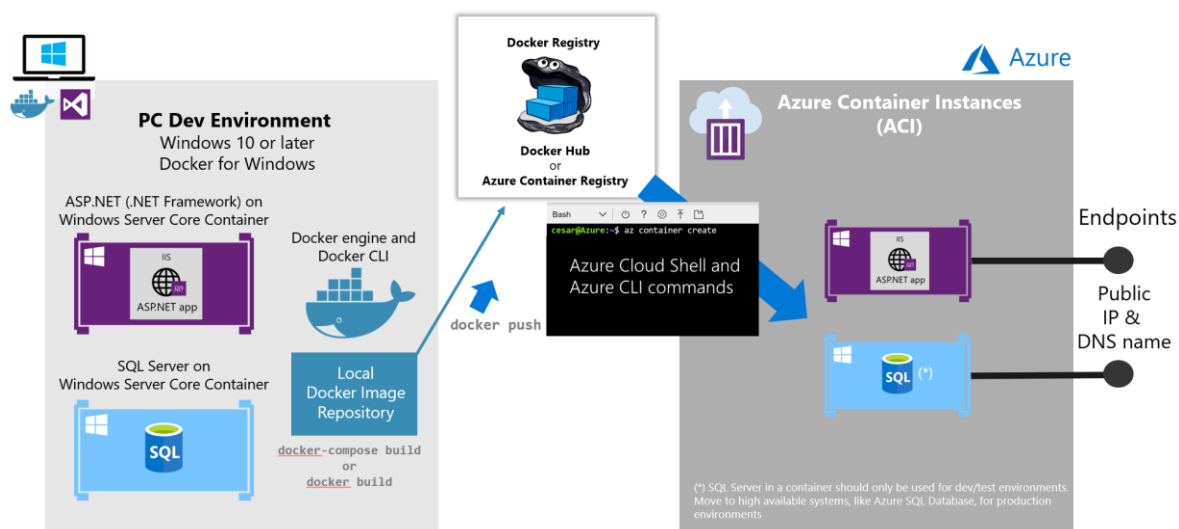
Docker Registry

Docker Hub
or
Azure Container Registry

Azure

PC Dev Environment
Windows 10 or later
Docker for Windows

ASP.NET (.NET Framework) on
Windows Server Core Container

IIS

ASP.NET app

Docker engine and
Docker CLI

SQL Server on
Windows Server Core Container

SQL

Local
Docker Image
Repository

docker-compose build
or
docker build

docker push

Bash

cesar@Azure:~$ az container create

Azure Cloud Shell and
Azure CLI commands

Azure Container Instances
(ACI)

IIS

ASP.NET app

SQL (*)

Endpoints

Public
IP &
DNS name

(*) SQL Server in a container should only be used for dev/test environments. Move to high available systems, like Azure SQL Database, for production environments